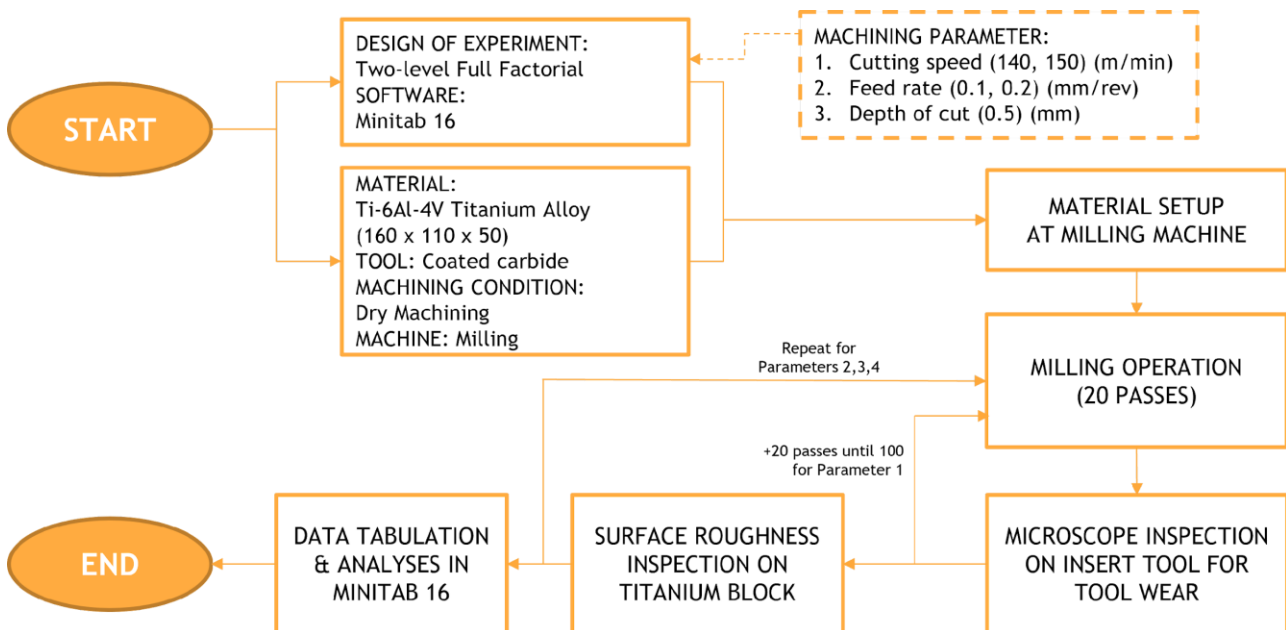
START

DESIGN OF EXPERIMENT:
Two-level Full Factorial
SOFTWARE:
Minitab 16

MACHINING PARAMETER:
1. Cutting speed (140, 150) (m/min)
2. Feed rate (0.1, 0.2) (mm/rev)
3. Depth of cut (0.5) (mm)

MATERIAL:
Ti-6Al-4V Titanium Alloy
(160 x 110 x 50)
TOOL: Coated carbide
MACHINING CONDITION:
Dry Machining
MACHINE: Milling

MATERIAL SETUP AT MILLING MACHINE

Repeat for Parameters 2,3,4

MILLING OPERATION (20 PASSES)

+20 passes until 100 for Parameter 1

MICROSCOPE INSPECTION ON INSERT TOOL FOR TOOL WEAR

SURFACE ROUGHNESS INSPECTION ON TITANIUM BLOCK

DATA TABULATION & ANALYSES IN MINITAB 16

END